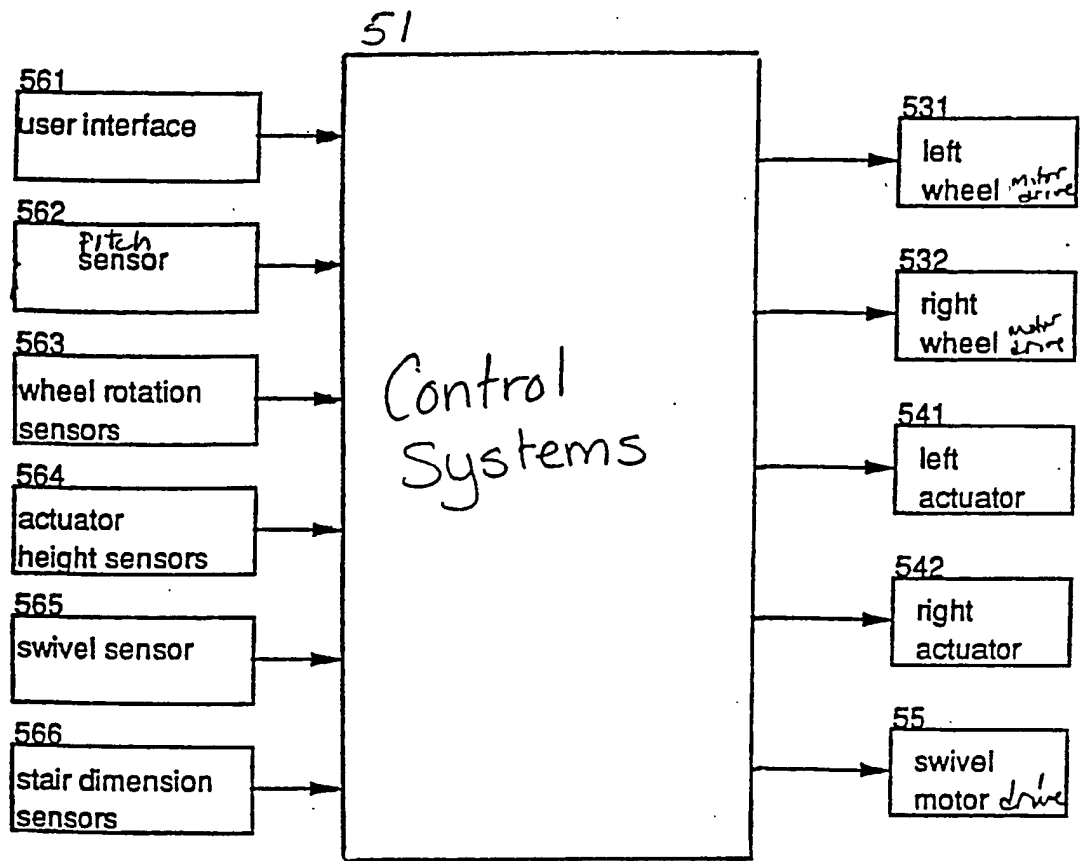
51

561
user interface

562
Pitch
sensor

563
wheel rotation
sensors

564
actuator
height sensors

565
swivel sensor

566
stair dimension
sensors

Control
Systems

531
left
wheel motor drive

532
right
wheel motor drive

541
left
actuator

542
right
actuator

55
swivel
motor drive